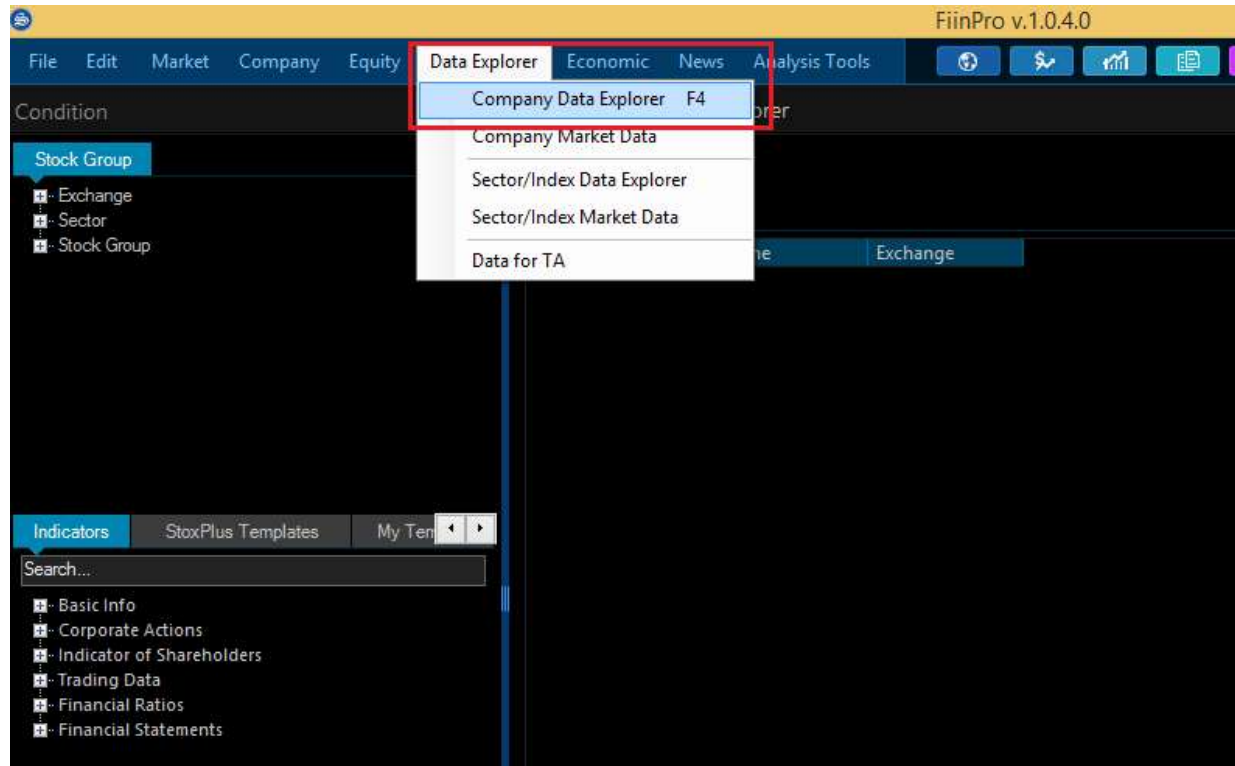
FiinPro v.1.0.4.0

File Edit Market Company Equity Data Explorer Economic News Analysis Tools

Condition

Company Data Explorer F4
Company Market Data
Sector/Index Data Explorer
Sector/Index Market Data
Data for TA

orer

Stock Group
Exchange
Sector
Stock Group

ne Exchange

Indicators StoxPlus Templates My Ten

Search...

Basic Info
Corporate Actions
Indicator of Shareholders
Trading Data
Financial Ratios
Financial Statements